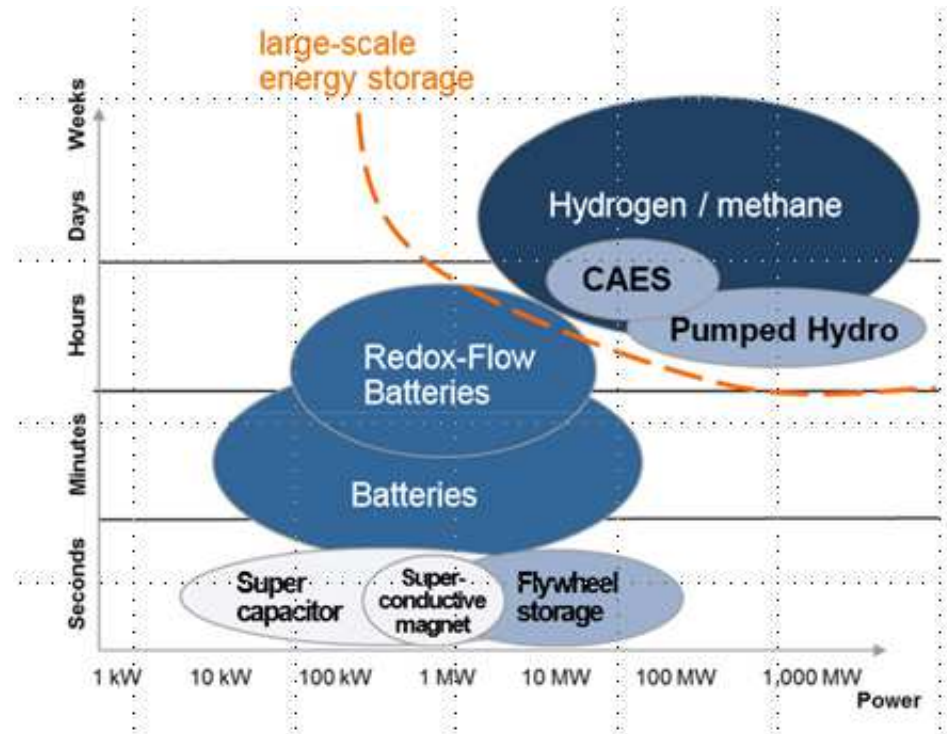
large-scale energy storage

Weeks

Days

Hours

Minutes

Seconds

Hydrogen / methane

CAES

Pumped Hydro

Redox-Flow Batteries

Batteries

Super capacitor

Super-conductive magnet

Flywheel storage

1 kW

10 kW

100 kW

1 MW

10 MW

100 MW

1,000 MW

Power